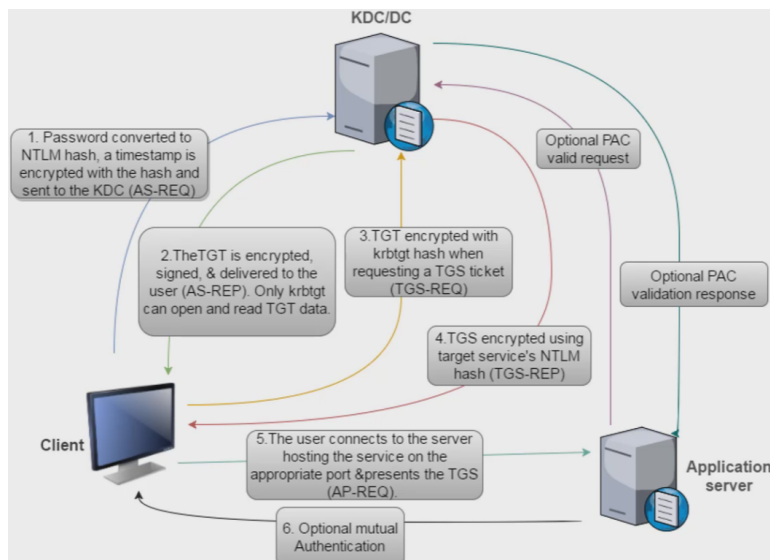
KDC/DC

1. Password converted to NTLM hash, a timestamp is encrypted with the hash and sent to the KDC (AS-REQ)

Optional PAC valid request

2.TheTGT is encrypted, signed, & delivered to the user (AS-REP). Only krbtgt can open and read TGT data.

3.TGT encrypted with krbtgt hash when requesting a TGS ticket (TGS-REQ)

Optional PAC validation response

4.TGS encrypted using target service's NTLM hash (TGS-REP)

Client

5.The user connects to the server hosting the service on the appropriate port &presents the TGS (AP-REQ).

Application server

6. Optional mutual Authentication